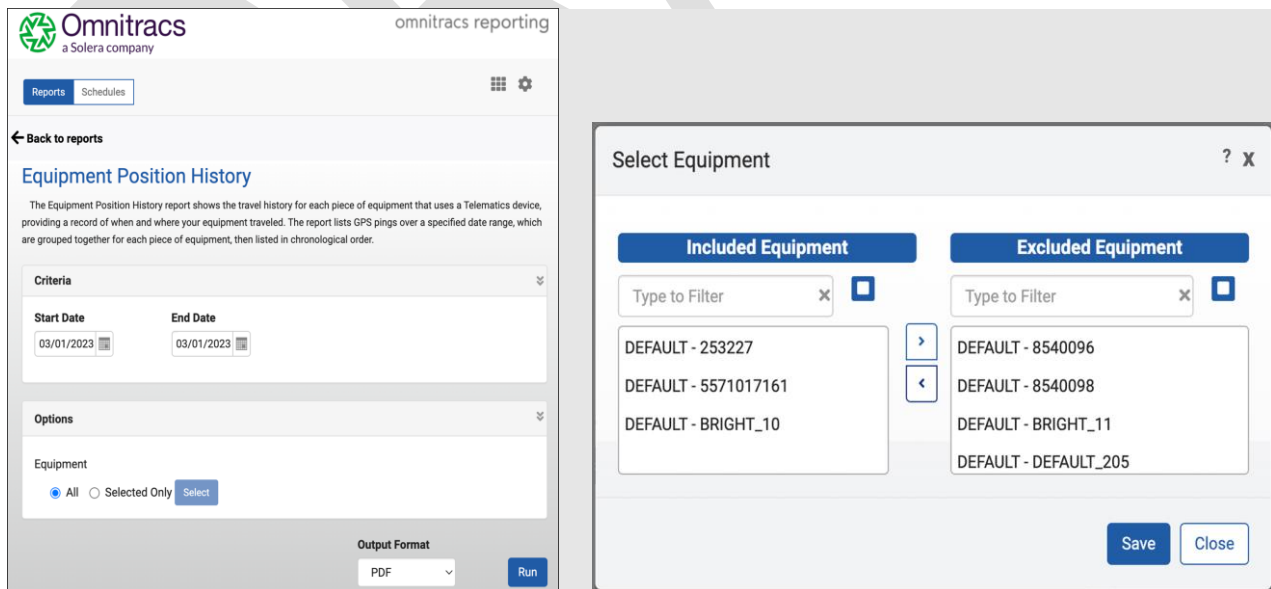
Omnitracs
a Solera company

omnitracs reporting

Reports Schedules

← Back to reports

Equipment Position History

The Equipment Position History report shows the travel history for each piece of equipment that uses a Telematics device, providing a record of when and where your equipment traveled. The report lists GPS pings over a specified date range, which are grouped together for each piece of equipment, then listed in chronological order.

Criteria

Start Date
03/01/2023

End Date
03/01/2023

Options

Equipment
All Selected Only Select

Output Format
PDF
Run

Select Equipment
? X

Included Equipment
Type to Filter
DEFAULT - 253227
DEFAULT - 5571017161
DEFAULT - BRIGHT_10

>
<

Excluded Equipment
Type to Filter
DEFAULT - 8540096
DEFAULT - 8540098
DEFAULT - BRIGHT_11
DEFAULT - DEFAULT_205

Save
Close